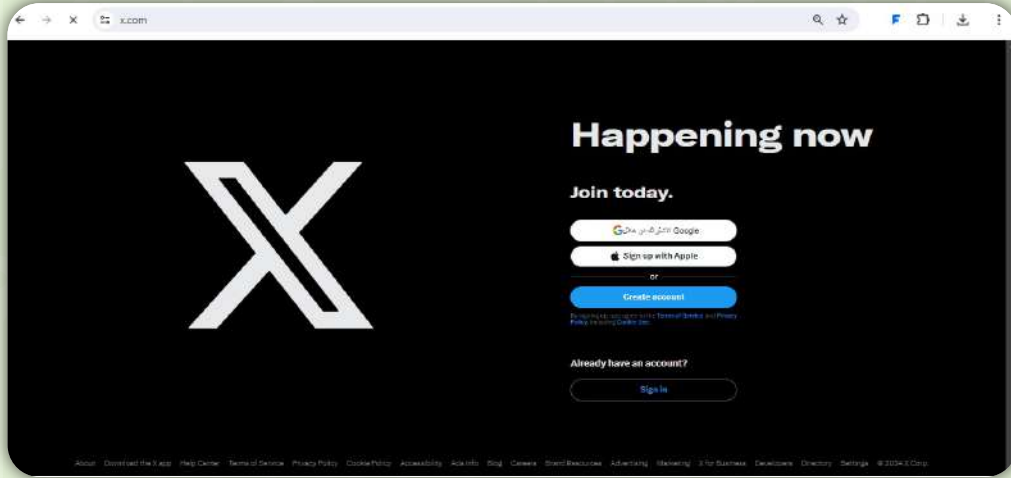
x.com

Happening now

Join today.

الاشتراك في Google

Sign up with Apple

or

Create account

By signing up, you agree to the Terms of Service and Privacy Policy, including Cookie Use.

Already have an account?

Sign in

About Download the X app Help Center Terms of Service Privacy Policy Cookie Policy Accessibility Ads info Blog Careers Brand Resources Advertising Marketing X for Business Developers Directory Settings © 2024 X Corp.